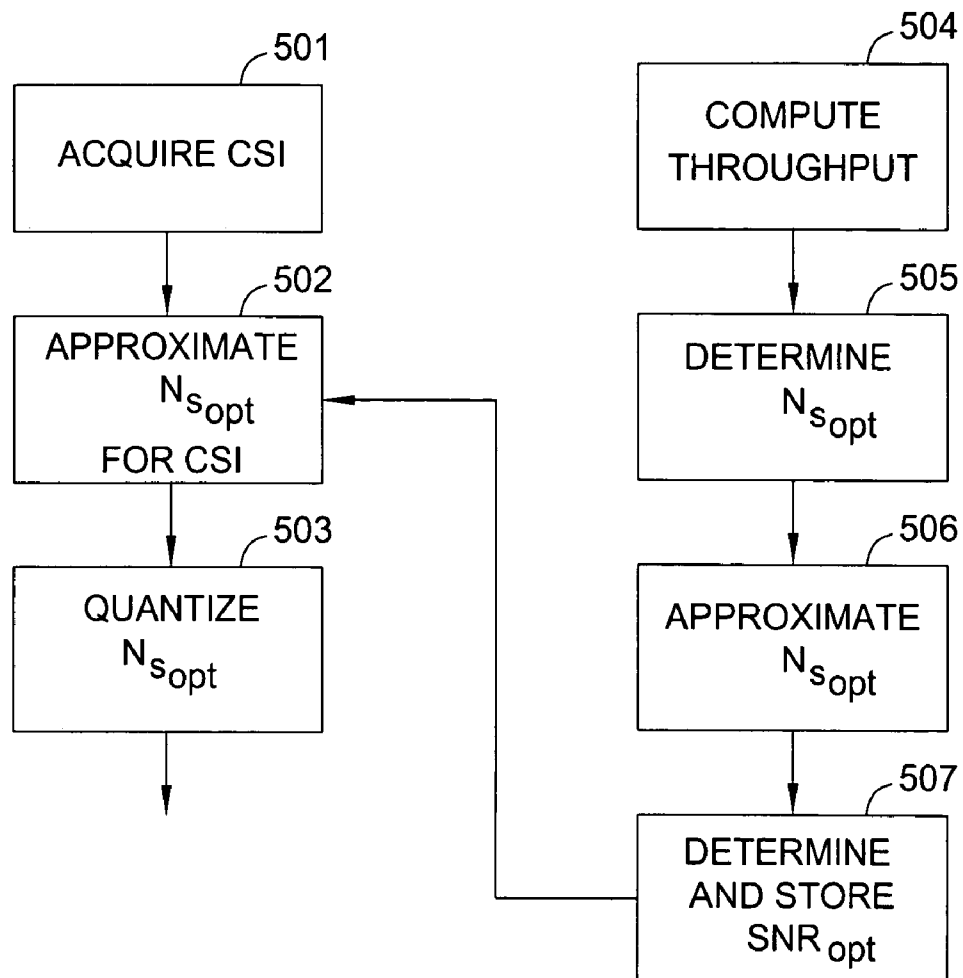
501
ACQUIRE CSI

502
APPROXIMATE $N_{s_{opt}}$ FOR CSI

503
QUANTIZE $N_{s_{opt}}$

504
COMPUTE THROUGHPUT

505
DETERMINE $N_{s_{opt}}$

506
APPROXIMATE $N_{s_{opt}}$

507
DETERMINE AND STORE $SNR_{opt}$